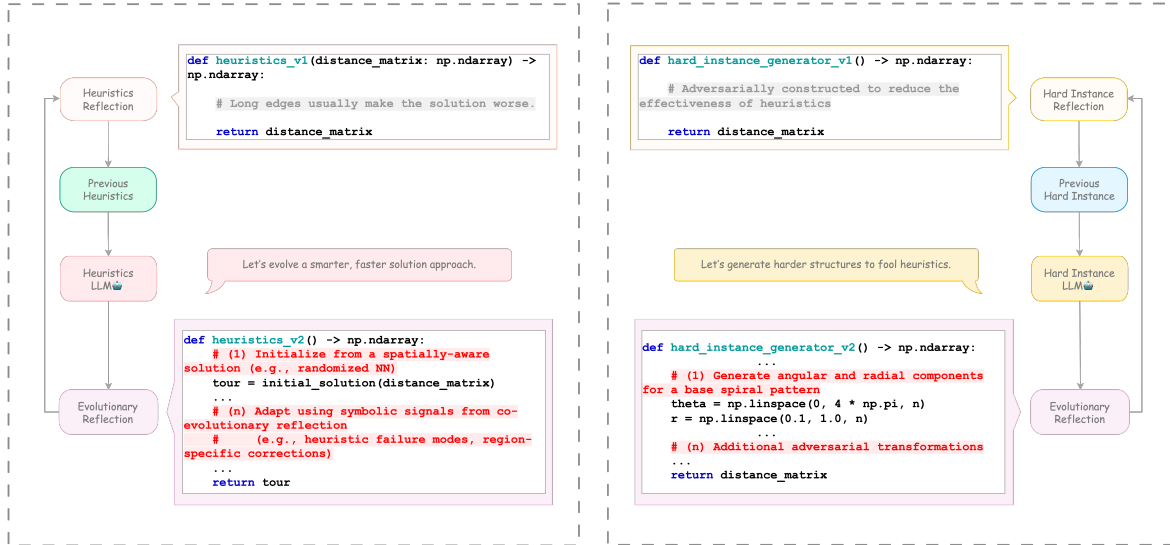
Heuristics Reflection

Previous Heuristics

Heuristics LLM

Evolutionary Reflection

def heuristics_v1(distance_matrix: np.ndarray) -> np.ndarray:
    # Long edges usually make the solution worse.
    return distance_matrix

Let's evolve a smarter, faster solution approach.

def heuristics_v2() -> np.ndarray:
    # (1) Initialize from a spatially-aware solution (e.g., randomized NN)
    tour = initial_solution(distance_matrix)
    ...
    # (n) Adapt using symbolic signals from co-evolutionary reflection
    #     (e.g., heuristic failure modes, region-specific corrections)
    ...
    return tour

def hard_instance_generator_v1() -> np.ndarray:
    # Adversarially constructed to reduce the effectiveness of heuristics
    return distance_matrix

Let's generate harder structures to fool heuristics.

def hard_instance_generator_v2() -> np.ndarray:
    ...
    # (1) Generate angular and radial components for a base spiral pattern
    theta = np.linspace(0, 4 * np.pi, n)
    r = np.linspace(0.1, 1.0, n)
    ...
    # (n) Additional adversarial transformations
    ...
    return distance_matrix

Hard Instance Reflection

Previous Hard Instance

Hard Instance LLM

Evolutionary Reflection